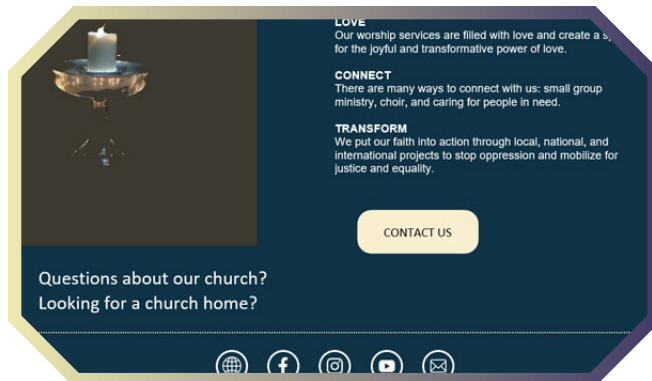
LOVE
Our worship services are filled with love and create a s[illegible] for the joyful and transformative power of love.

CONNECT
There are many ways to connect with us: small group ministry, choir, and caring for people in need.

TRANSFORM
We put our faith into action through local, national, and international projects to stop oppression and mobilize for justice and equality.

CONTACT US

Questions about our church?
Looking for a church home?